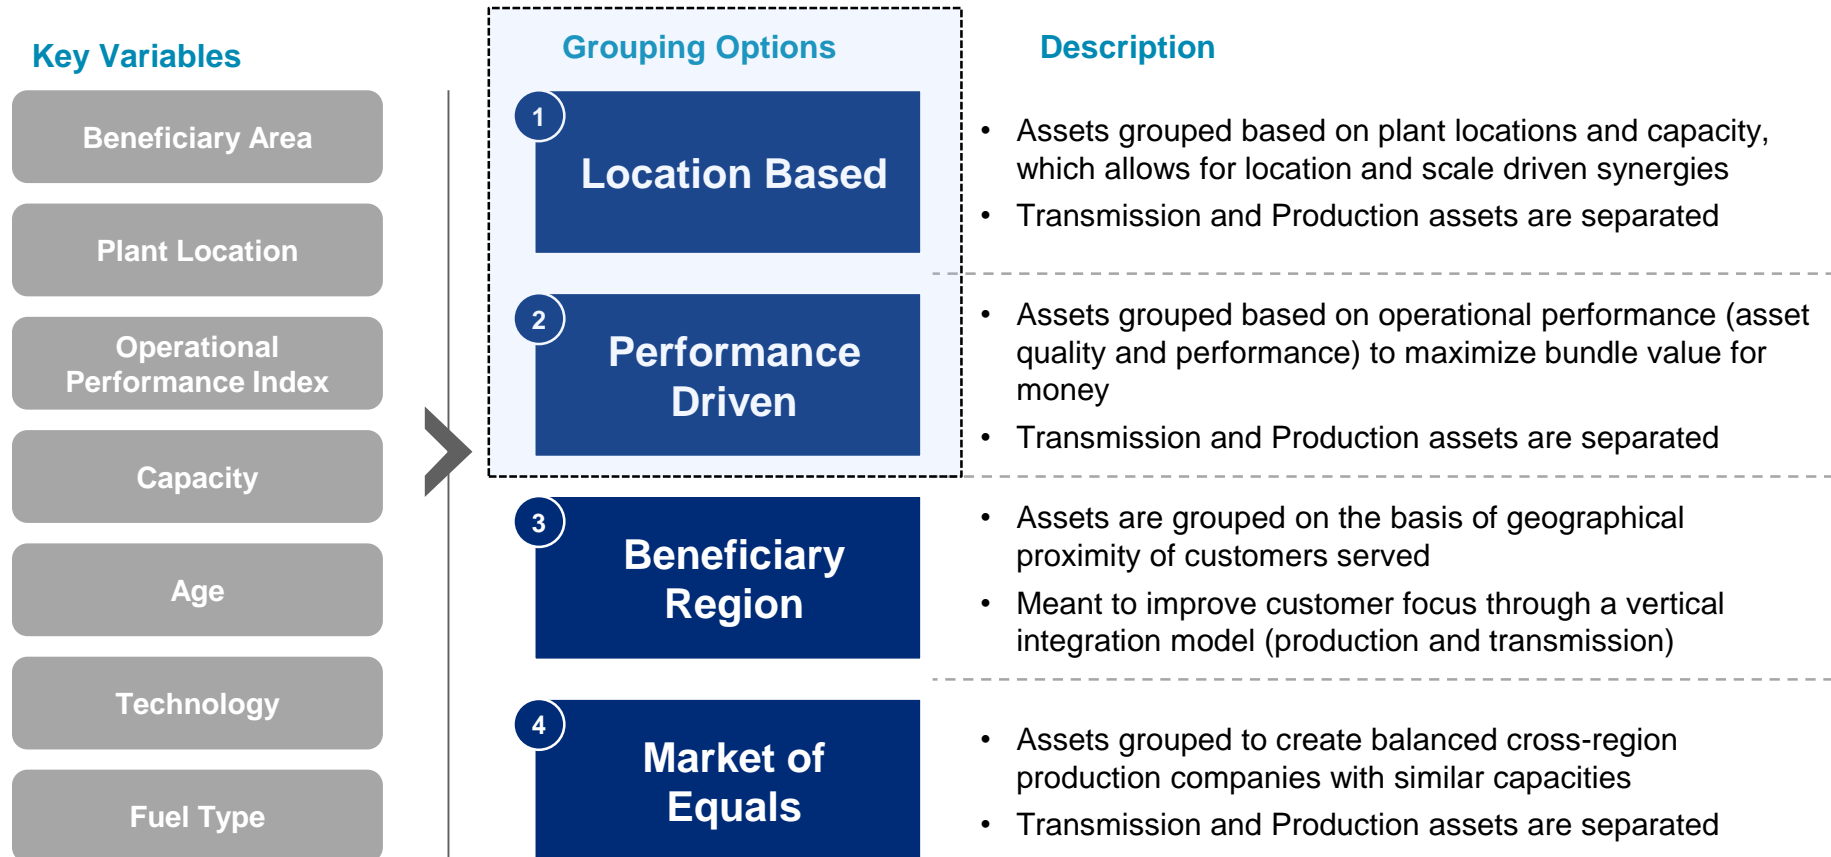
Key Variables

Beneficiary Area

Plant Location

Operational Performance Index

Capacity

Age

Technology

Fuel Type

Grouping Options

1 Location Based

2 Performance Driven

3 Beneficiary Region

4 Market of Equals

Description

• Assets grouped based on plant locations and capacity, which allows for location and scale driven synergies
• Transmission and Production assets are separated

• Assets grouped based on operational performance (asset quality and performance) to maximize bundle value for money
• Transmission and Production assets are separated

• Assets are grouped on the basis of geographical proximity of customers served
• Meant to improve customer focus through a vertical integration model (production and transmission)

• Assets grouped to create balanced cross-region production companies with similar capacities
• Transmission and Production assets are separated